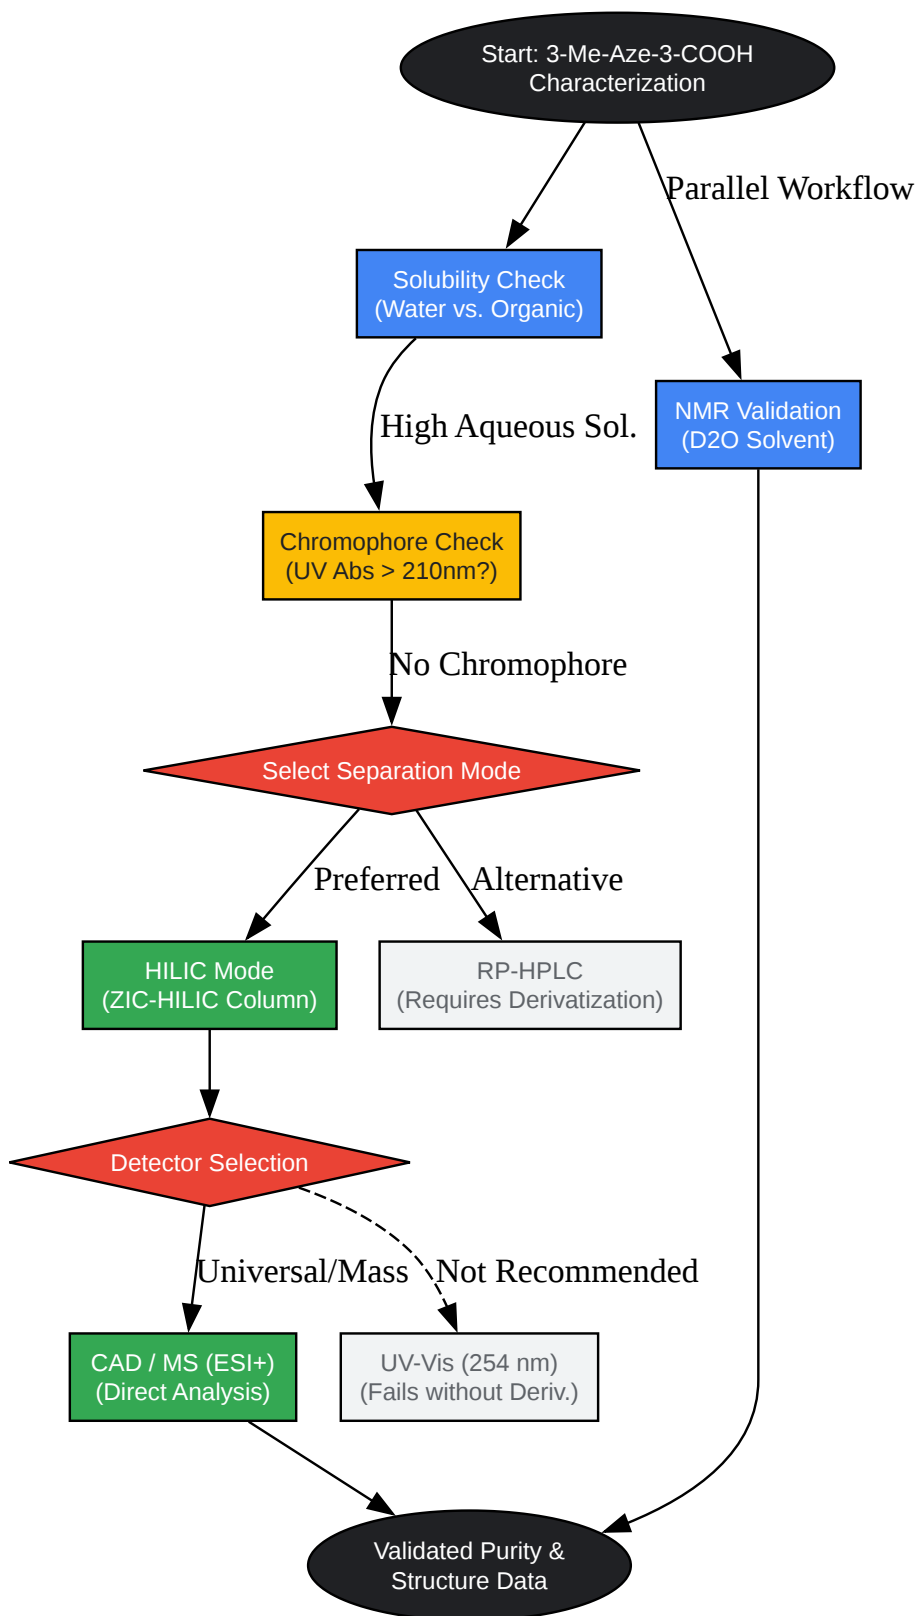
Start: 3-Me-Aze-3-COOH Characterization

Parallel Workflow

Solubility Check (Water vs. Organic)

NMR Validation (D2O Solvent)

High Aqueous Sol.

Chromophore Check (UV Abs > 210nm?)

No Chromophore

Select Separation Mode

Preferred

Alternative

HILIC Mode (ZIC-HILIC Column)

RP-HPLC (Requires Derivatization)

Detector Selection

Universal/Mass

Not Recommended

CAD / MS (ESI+) (Direct Analysis)

UV-Vis (254 nm) (Fails without Deriv.)

Validated Purity & Structure Data